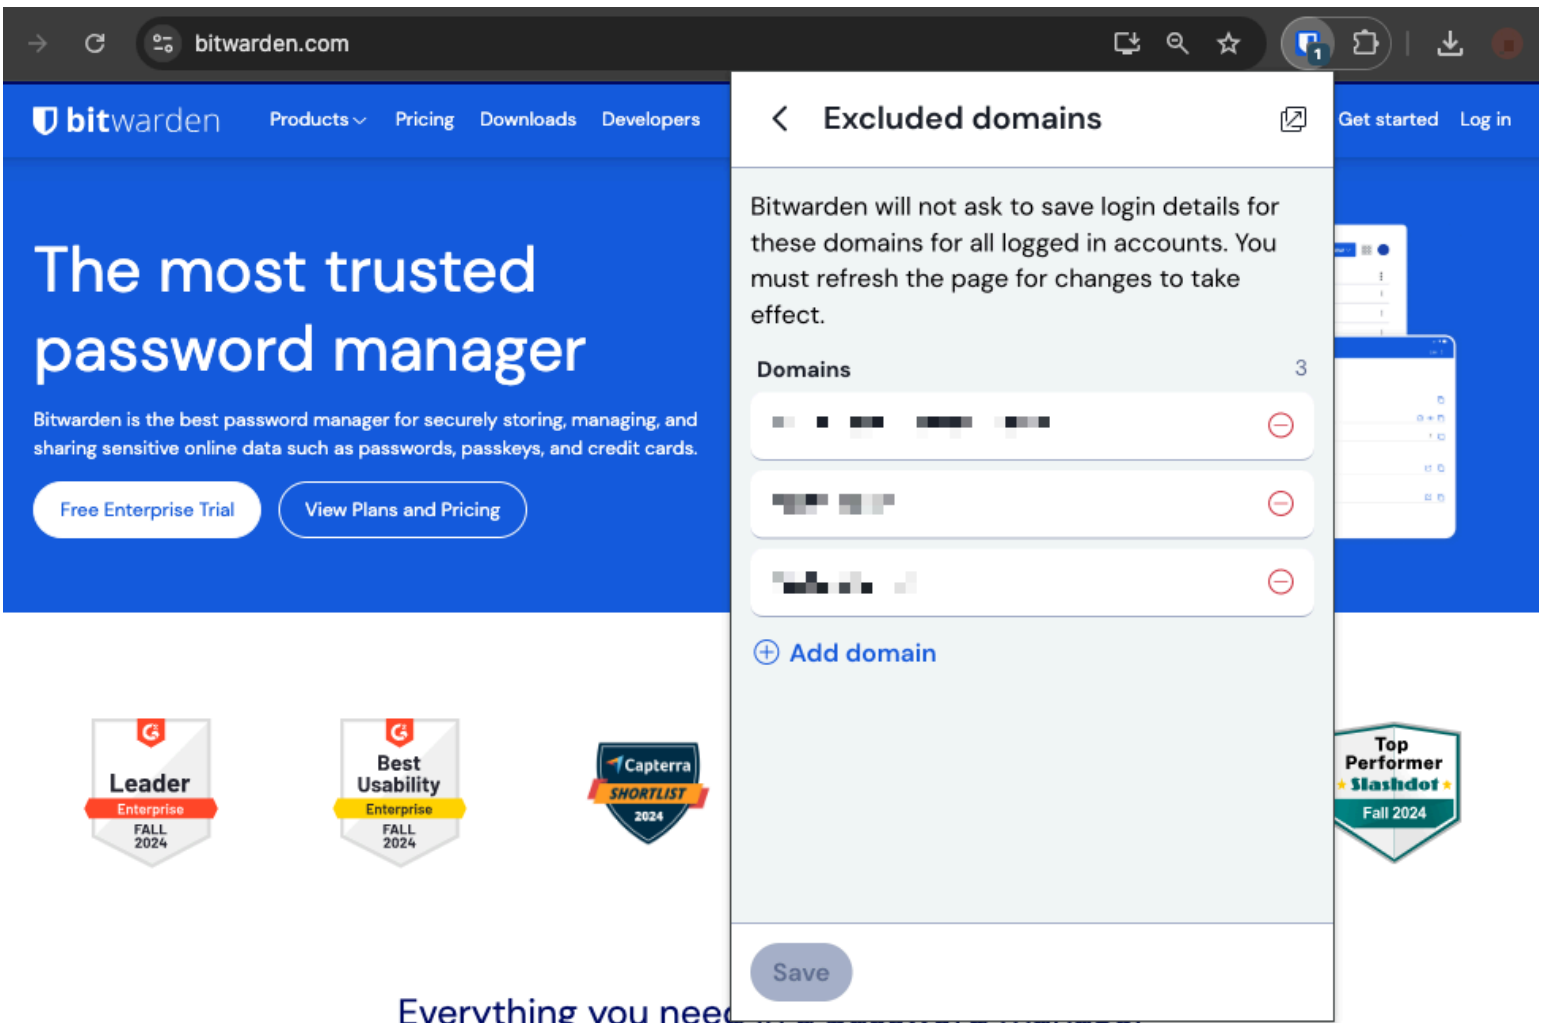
bitwarden.com

bitwarden Products Pricing Downloads Developers

Get started Log in

The most trusted password manager

Bitwarden is the best password manager for securely storing, managing, and sharing sensitive online data such as passwords, passkeys, and credit cards.

Free Enterprise Trial View Plans and Pricing

Excluded domains

Bitwarden will not ask to save login details for these domains for all logged in accounts. You must refresh the page for changes to take effect.

Domains 3

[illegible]

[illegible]

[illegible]

Add domain

Save

Leader Enterprise FALL 2024

Best Usability Enterprise FALL 2024

Capterra SHORTLIST 2024

Top Performer Slashdot Fall 2024

Everything you need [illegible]